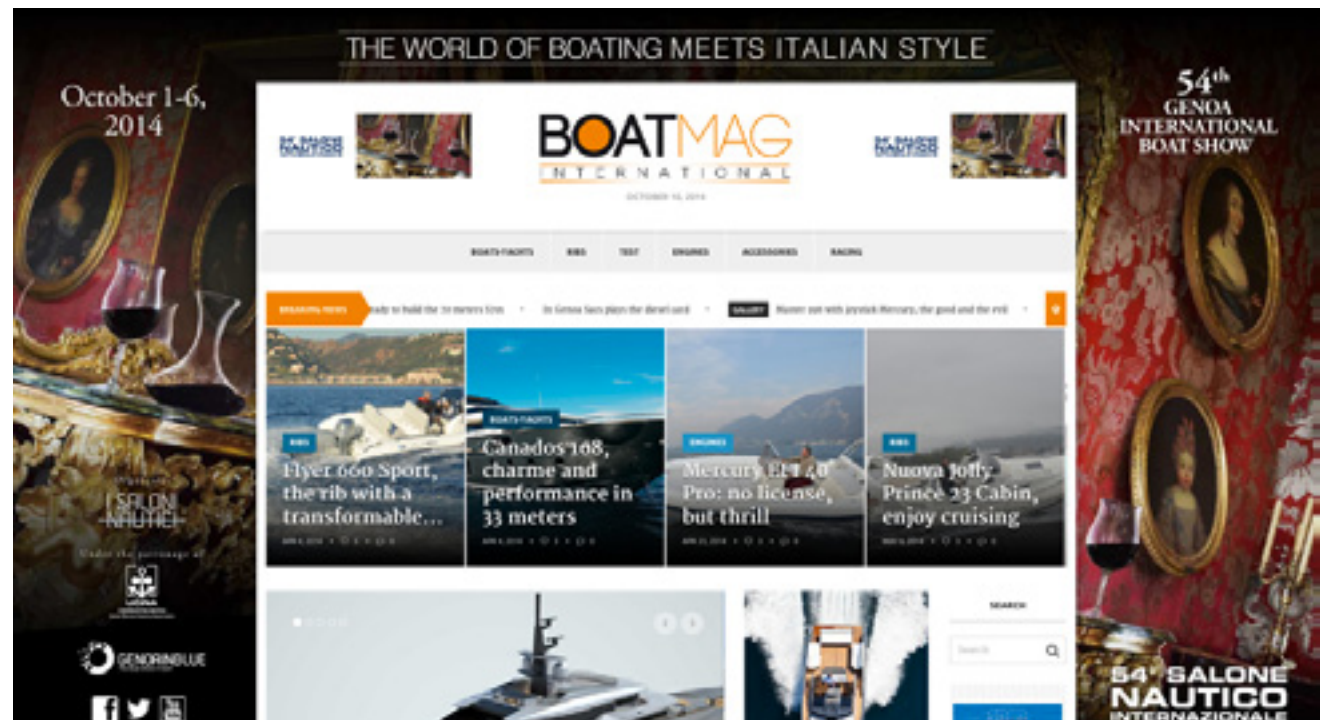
THE WORLD OF BOATING MEETS ITALIAN STYLE

October 1-6, 2014

54th GENOA INTERNATIONAL BOAT SHOW

BOATMAG INTERNATIONAL

OCTOBER 16, 2014

BOATS-YACHTS RIBS TEST ENGINES ACCESSORIES RACING

BREAKING NEWS ready to build the 20 meters 52m · In Genoa Sacs plays the diesel card · GALLERY Master out with joystick Mercury, the good and the evil

RIBS
Flyer 660 Sport, the rib with a transformable...

BOATS-YACHTS
Canados 108, charme and performance in 33 meters

ENGINES
Mercury EFI 40 Pro: no license, but thrill

RIBS
Nuova Jolly Prince 23 Cabin, enjoy cruising

SEARCH
Search

I SALONI NAUTICI

Under the patronage of

GENOAINBLUE

54° SALONE NAUTICO INTERNAZIONALE